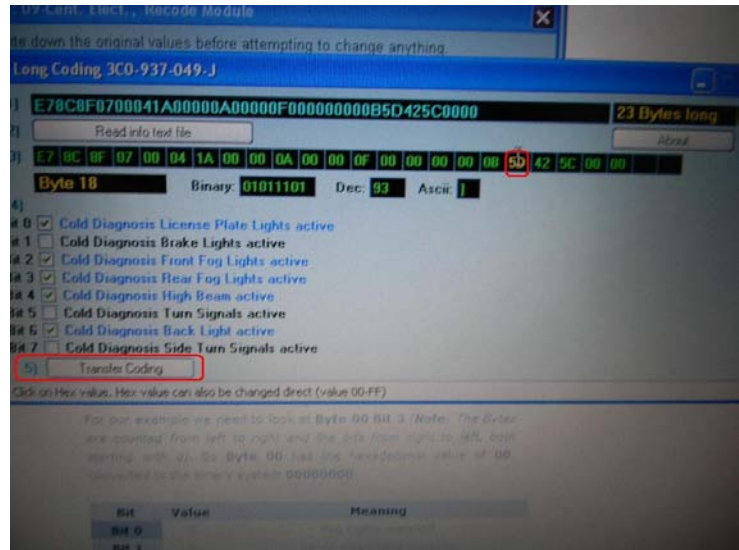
09-Cent. Elect., Recode Module

te down the original values before attempting to change anything

Long Coding 3C0-937-049-J

1) E78C8F0700041A00000A00000F000000000B5D425C0000

23 Bytes long

2) Read info text file

About

3)
| E7 | 8C | 8F | 07 | 00 | 04 | 1A | 00 | 00 | 0A | 00 | 00 | 0F | 00 | 00 | 00 | 00 | 0B | 5D | 42 | 5C | 00 | 00 |
|---|---|---|---|---|---|---|---|---|---|---|---|---|---|---|---|---|---|---|---|---|---|---|

Byte 18 Binary: 01011101 Dec: 93 Ascii: ]

4)
Bit 0 Cold Diagnosis License Plate Lights active
Bit 1 Cold Diagnosis Brake Lights active
Bit 2 Cold Diagnosis Front Fog Lights active
Bit 3 Cold Diagnosis Rear Fog Lights active
Bit 4 Cold Diagnosis High Beam active
Bit 5 Cold Diagnosis Turn Signals active
Bit 6 Cold Diagnosis Back Light active
Bit 7 Cold Diagnosis Side Turn Signals active

5) Transfer Coding

Click on Hex value. Hex value can also be changed direct (value 00-FF)

For our example we need to look at Byte 00 Bit 3 (Note: The Bytes are counted from left to right and the bits from right to left, both starting with 0). So Byte 00 has the hexadecimal value of 00 converted to the binary system 00000000

| Bit | Value | Meaning |
|---|---|---|
| Bit 0 | | Fog lights installed |
| Bit 1 | | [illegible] |